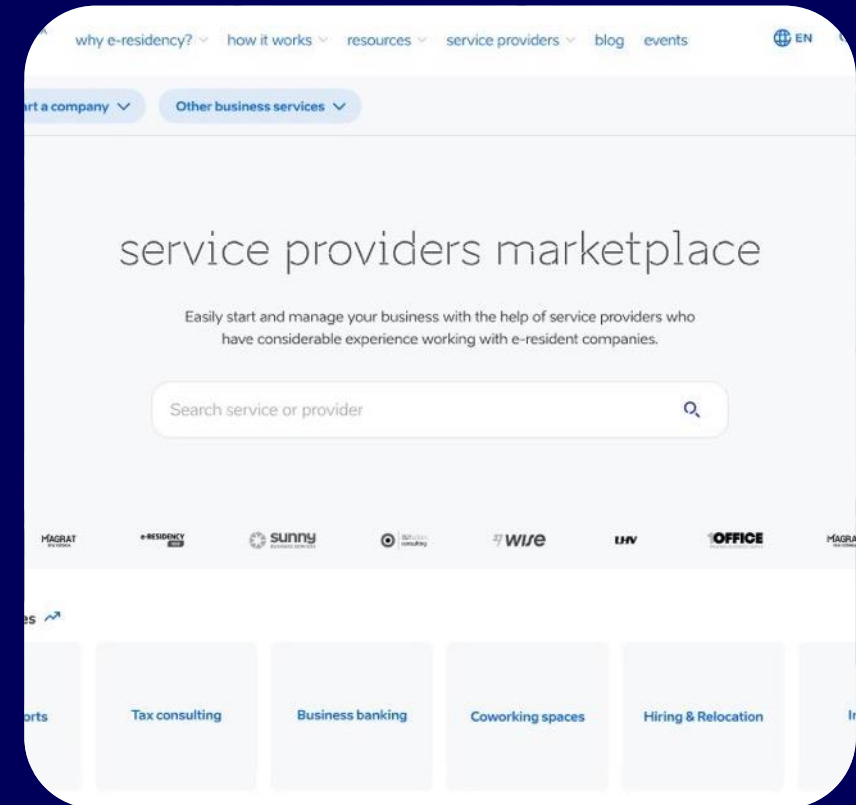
why e-residency? how it works resources service providers blog events EN

rt a company Other business services

service providers marketplace

Easily start and manage your business with the help of service providers who have considerable experience working with e-resident companies.

Search service or provider

MAGRAT e-RESIDENCY sunny wise LHV 1OFFICE MAGRA

es

orts Tax consulting Business banking Coworking spaces Hiring & Relocation I